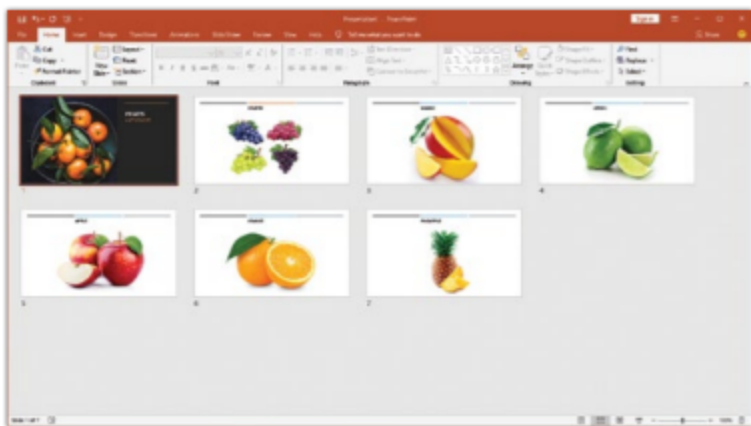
Presentation - PowerPoint

File Home Insert Design Transitions Animations Slide Show Review View Help Tell me what you want to do

Share

Cut
Copy
Format Painter
Paste
Clipboard
New Slide
Layout
Reset
Section
Slides
Font
Paragraph
Arrange
Quick Styles
Shape Fill
Shape Outline
Shape Effects
Drawing
Find
Replace
Select
Editing

FRUITS

1

grapes

2

mango

3

lemon

4

apple

5

orange

6

pineapple

7

Slide 1 of 7